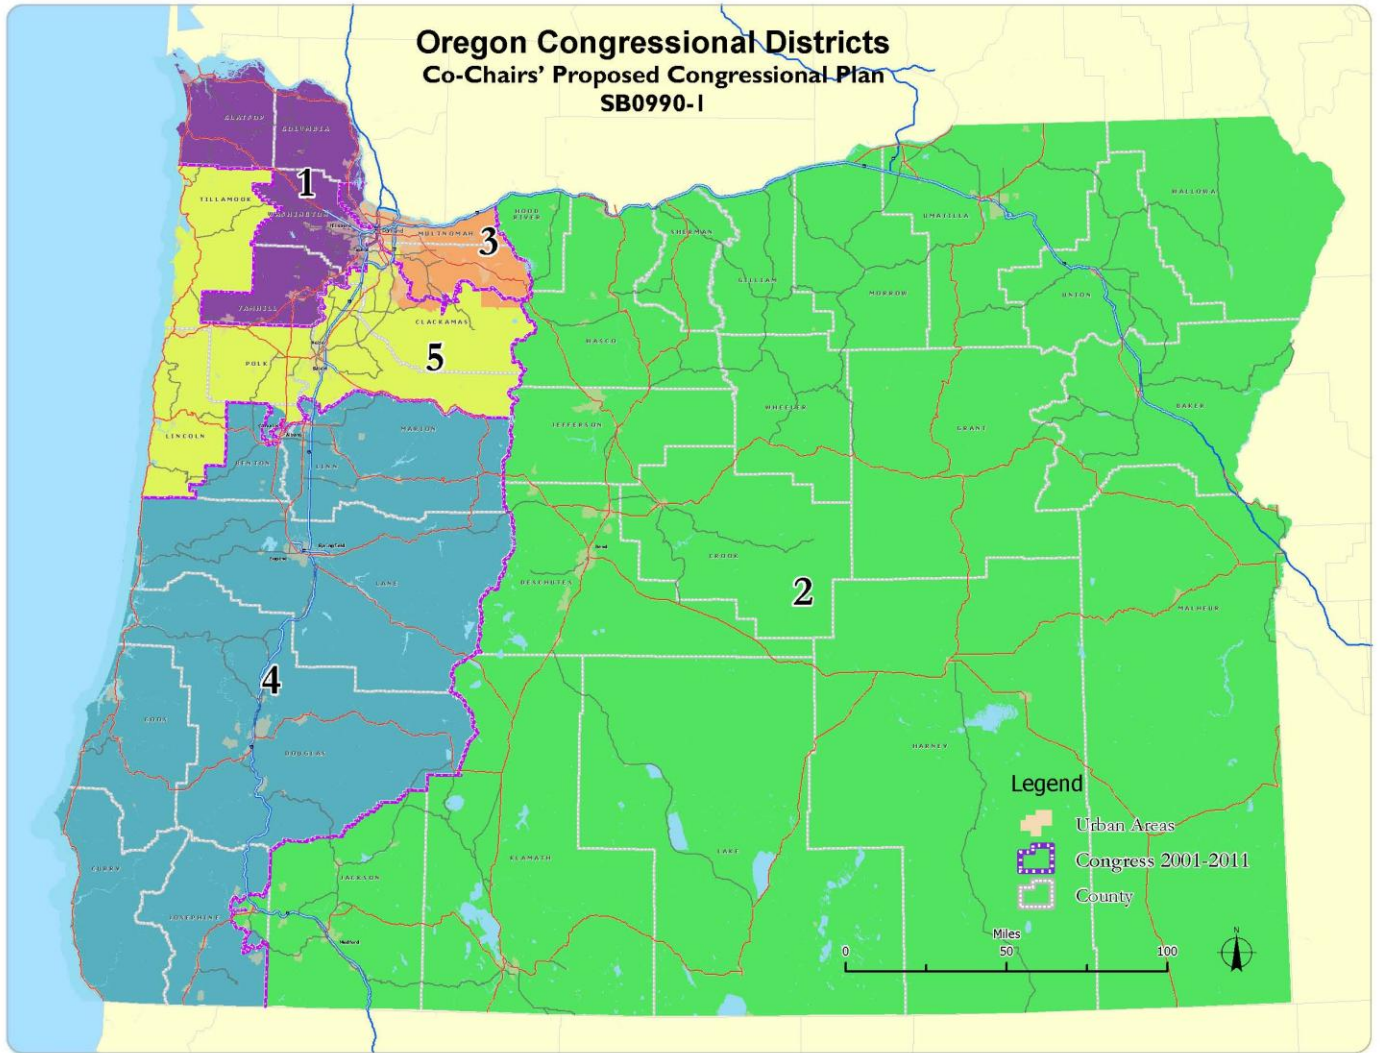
Oregon Congressional Districts
Co-Chairs' Proposed Congressional Plan
SB0990-1

CLATSOP
COLUMBIA
1
TILLAMOOK
WASHINGTON
MULTNOMAH
3
HOOD RIVER
YAMHILL
CLACKAMAS
5
POLK
LINCOLN
MARION
BENTON
LINN
LANE
4
COOS
DOUGLAS
CURRY
JOSEPHINE
JACKSON
KLAMATH
LAKE
DESCHUTES
CROOK
JEFFERSON
WASCO
SHERMAN
GILLIAM
MORROW
UMATILLA
UNION
WALLOWA
WHEELER
GRANT
BAKER
MALHEUR
HARNEY
2

Legend
Urban Areas
Congress 2001-2011
County

Miles
0
50
100
N